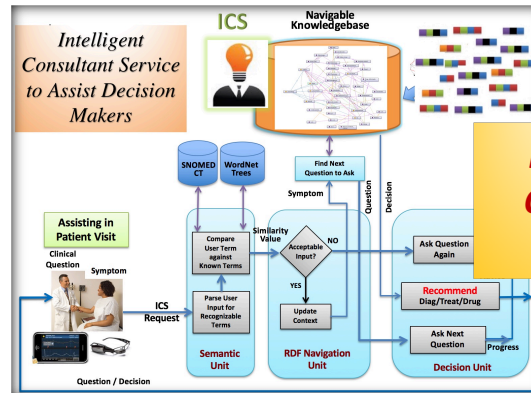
Intelligent Consultant Service to Assist Decision Makers

ICS

Navigable Knowledgebase

SNOMED CT

WordNet Trees

Find Next Question to Ask

Symptom

Question

Decision

Assisting in Patient Visit

Clinical Question

Symptom

ICS Request

Compare User Term against Known Terms

Parse User Input for Recognizable Terms

Similarity Value

Acceptable Input?

NO

YES

Update Context

Ask Question Again

Recommend Diag/Treat/Drug

Ask Next Question

Progress

Semantic Unit

RDF Navigation Unit

Decision Unit

Question / Decision